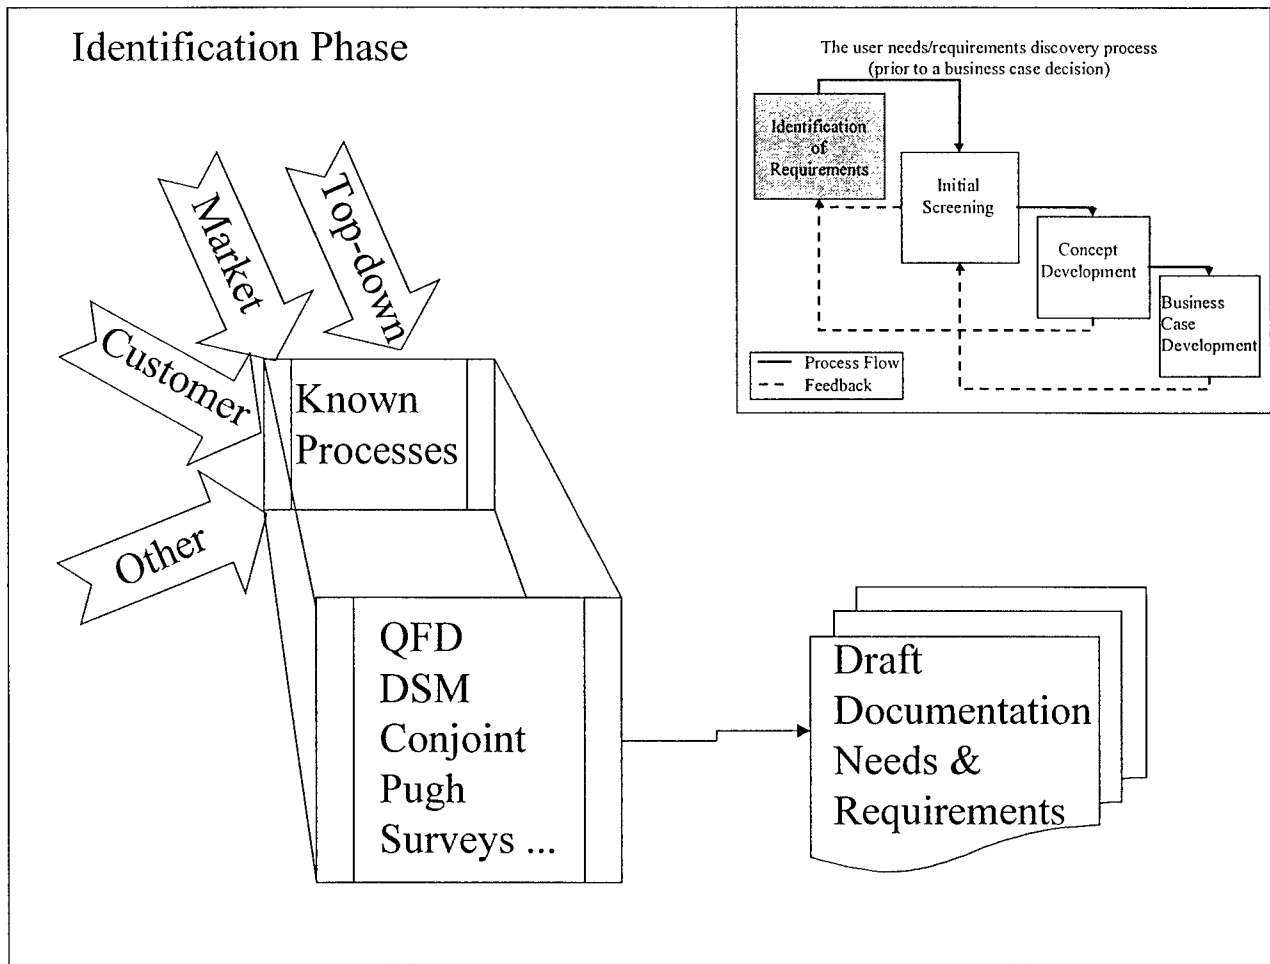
Identification Phase

The user needs/requirements discovery process
(prior to a business case decision)

Identification of Requirements

Initial Screening

Concept Development

Business Case Development

Process Flow
Feedback

Market

Top-down

Customer

Other

Known Processes

QFD
DSM
Conjoint
Pugh
Surveys ...

Draft
Documentation
Needs &
Requirements